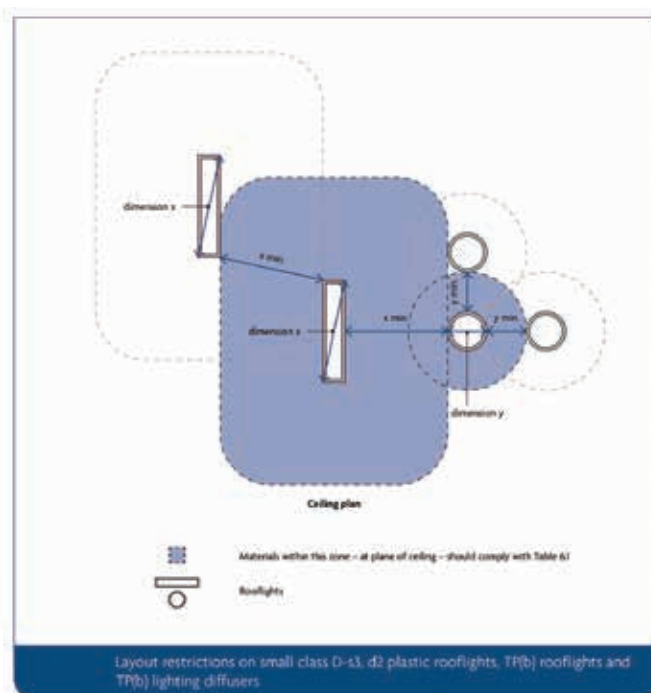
dimension x

x min

dimension x

x min

y min

y min

dimension y

Ceiling plan

Materials within this zone – at plane of ceiling – should comply with Table 6.1

Rooflights

Layout restrictions on small class D-s3, d2 plastic rooflights, TP(b) rooflights and TP(b) lighting diffusers